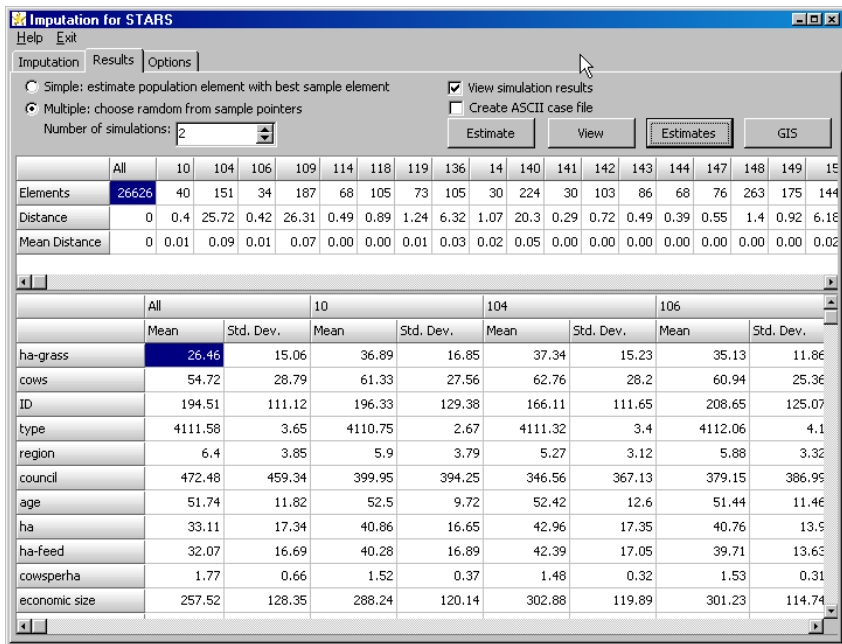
Imputation for STARS

Help Exit

Imputation | Results | Options

Simple: estimate population element with best sample element

Multiple: choose ramdom from sample pointers

Number of simulations: 2

View simulation results

Create ASCII case file

Estimate | View | Estimates | GIS

| | All | 10 | 104 | 106 | 109 | 114 | 118 | 119 | 136 | 14 | 140 | 141 | 142 | 143 | 144 | 147 | 148 | 149 | 15 |
|---|---|---|---|---|---|---|---|---|---|---|---|---|---|---|---|---|---|---|---|
| Elements | 26626 | 40 | 151 | 34 | 187 | 68 | 105 | 73 | 105 | 30 | 224 | 30 | 103 | 86 | 68 | 76 | 263 | 175 | 144 |
| Distance | 0 | 0.4 | 25.72 | 0.42 | 26.31 | 0.49 | 0.89 | 1.24 | 6.32 | 1.07 | 20.3 | 0.29 | 0.72 | 0.49 | 0.39 | 0.55 | 1.4 | 0.92 | 6.18 |
| Mean Distance | 0 | 0.01 | 0.09 | 0.01 | 0.07 | 0.00 | 0.00 | 0.01 | 0.03 | 0.02 | 0.05 | 0.00 | 0.00 | 0.00 | 0.00 | 0.00 | 0.00 | 0.00 | 0.02 |

| | All | | 10 | | 104 | | 106 | |
|---|---|---|---|---|---|---|---|---|
| | Mean | Std. Dev. | Mean | Std. Dev. | Mean | Std. Dev. | Mean | Std. Dev. |
| ha-grass | 26.46 | 15.06 | 36.89 | 16.85 | 37.34 | 15.23 | 35.13 | 11.86 |
| cows | 54.72 | 28.79 | 61.33 | 27.56 | 62.76 | 28.2 | 60.94 | 25.36 |
| ID | 194.51 | 111.12 | 196.33 | 129.38 | 166.11 | 111.65 | 208.65 | 125.07 |
| type | 4111.58 | 3.65 | 4110.75 | 2.67 | 4111.32 | 3.4 | 4112.06 | 4.1 |
| region | 6.4 | 3.85 | 5.9 | 3.79 | 5.27 | 3.12 | 5.88 | 3.32 |
| council | 472.48 | 459.34 | 399.95 | 394.25 | 346.56 | 367.13 | 379.15 | 386.99 |
| age | 51.74 | 11.82 | 52.5 | 9.72 | 52.42 | 12.6 | 51.44 | 11.46 |
| ha | 33.11 | 17.34 | 40.86 | 16.65 | 42.96 | 17.35 | 40.76 | 13.9 |
| ha-feed | 32.07 | 16.69 | 40.28 | 16.89 | 42.39 | 17.05 | 39.71 | 13.63 |
| cowsperha | 1.77 | 0.66 | 1.52 | 0.37 | 1.48 | 0.32 | 1.53 | 0.31 |
| economic size | 257.52 | 128.35 | 288.24 | 120.14 | 302.88 | 119.89 | 301.23 | 114.74 |